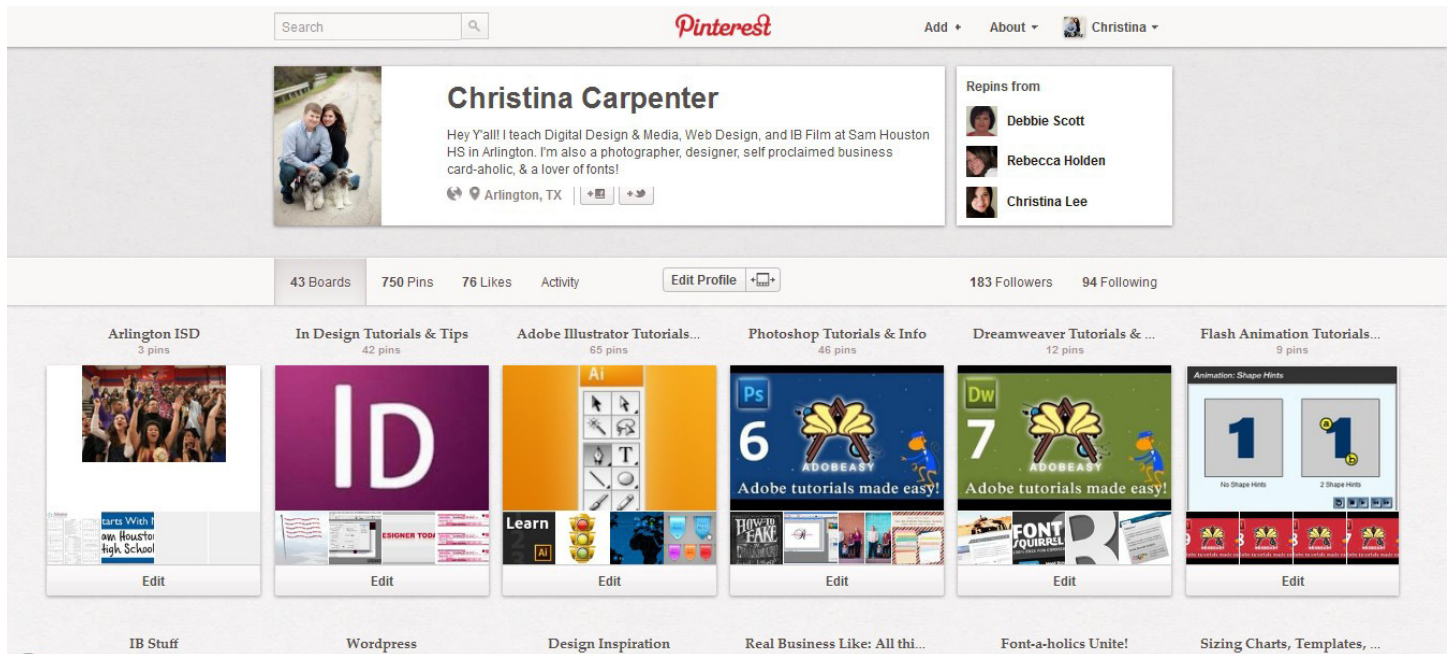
Search

Pinterest

Add + About ▾ Christina ▾

Christina Carpenter

Hey Y'all! I teach Digital Design & Media, Web Design, and IB Film at Sam Houston HS in Arlington. I'm also a photographer, designer, self proclaimed business card-aholic, & a lover of fonts!

Arlington, TX

Repins from

Debbie Scott

Rebecca Holden

Christina Lee

43 Boards 750 Pins 76 Likes Activity Edit Profile 183 Followers 94 Following

Arlington ISD
3 pins

tarts With I
am Housto
igh School

Edit

In Design Tutorials & Tips
42 pins

ID

ESIGNER TODA

Edit

Adobe Illustrator Tutorials...
65 pins

Ai

T

Learn

Ai

Edit

Photoshop Tutorials & Info
46 pins

Ps

6

ADOBEASY

Adobe tutorials made easy!

HOW TO FAKE

Edit

Dreamweaver Tutorials & ...
12 pins

Dw

7

ADOBEASY

Adobe tutorials made easy!

FONT SQUIRREL

Edit

Flash Animation Tutorials...
9 pins

Animation: Shape Hints

1

1

No Shape Hints

2 Shape Hints

Edit

IB Stuff

Wordpress

Design Inspiration

Real Business Like: All thi...

Font-a-holics Unite!

Sizing Charts, Templates, ...